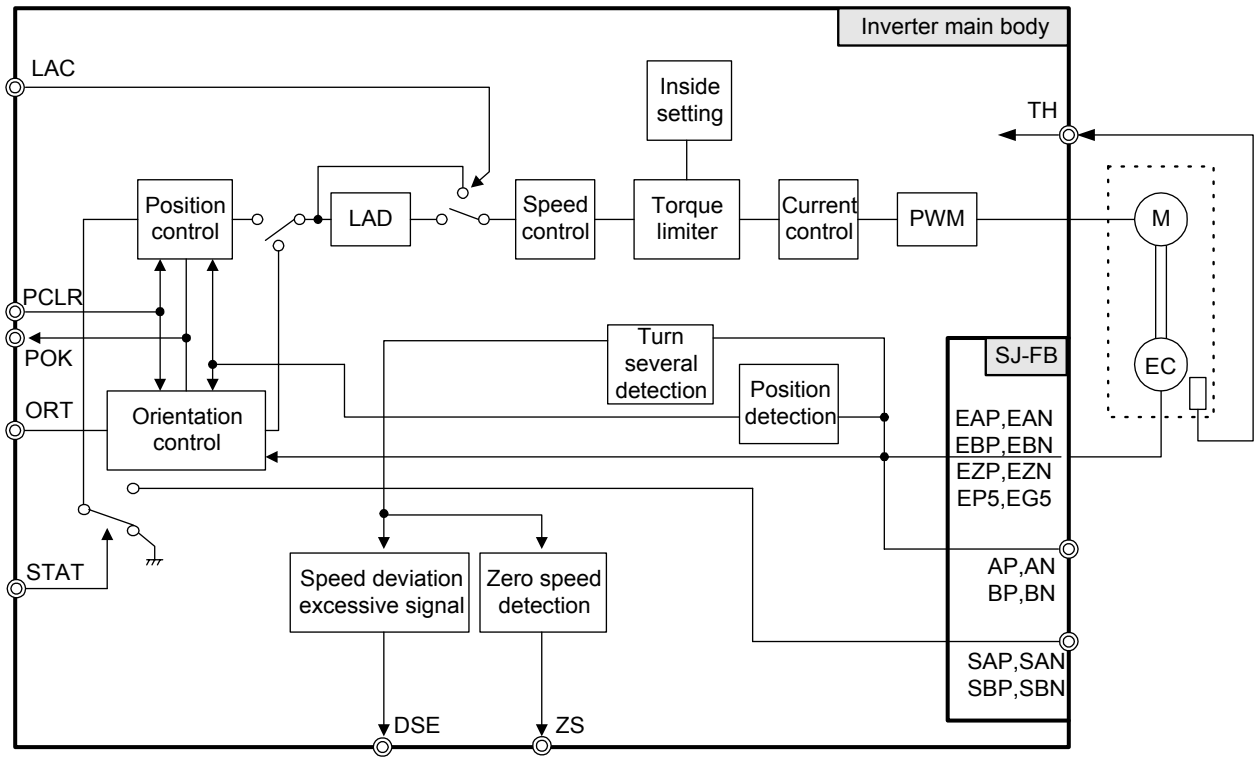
Inverter main body

LAC

Inside setting

TH

Position control

LAD

Speed control

Torque limiter

Current control

PWM

M

PCLR

POK

Turn several detection

SJ-FB

EC

Position detection

ORT

Orientation control

EAP,EAN
EBP,EBN
EZP,EZN
EP5,EG5

AP,AN
BP,BN

STAT

Speed deviation excessive signal

Zero speed detection

SAP,SAN
SBP,SBN

DSE

ZS